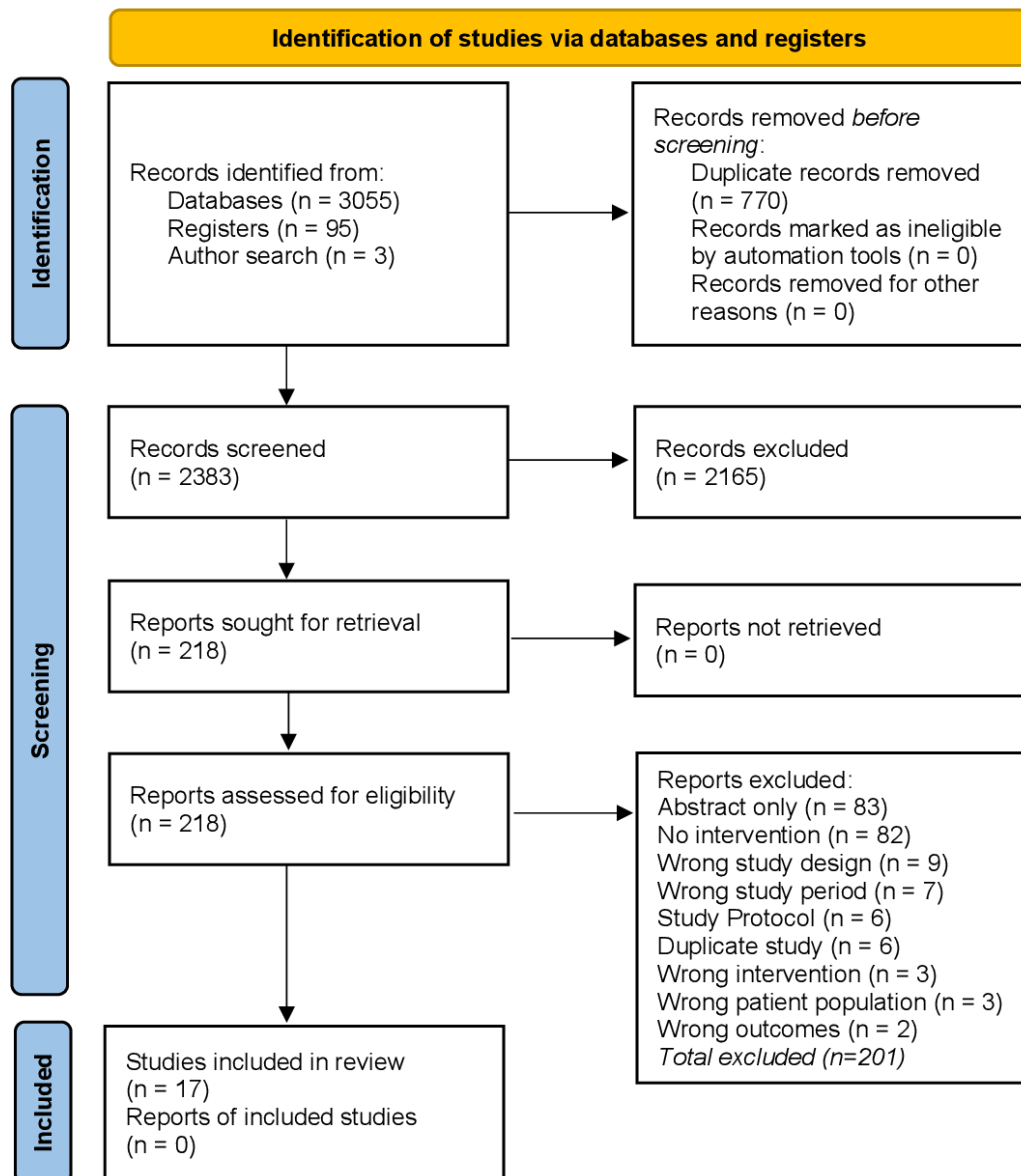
Identification of studies via databases and registers

Identification

Records identified from:
Databases (n = 3055)
Registers (n = 95)
Author search (n = 3)

Records removed *before screening*:
Duplicate records removed (n = 770)
Records marked as ineligible by automation tools (n = 0)
Records removed for other reasons (n = 0)

Screening

Records screened
(n = 2383)

Records excluded
(n = 2165)

Reports sought for retrieval
(n = 218)

Reports not retrieved
(n = 0)

Reports assessed for eligibility
(n = 218)

Reports excluded:
Abstract only (n = 83)
No intervention (n = 82)
Wrong study design (n = 9)
Wrong study period (n = 7)
Study Protocol (n = 6)
Duplicate study (n = 6)
Wrong intervention (n = 3)
Wrong patient population (n = 3)
Wrong outcomes (n = 2)
*Total excluded (n=201)*

Included

Studies included in review
(n = 17)
Reports of included studies
(n = 0)